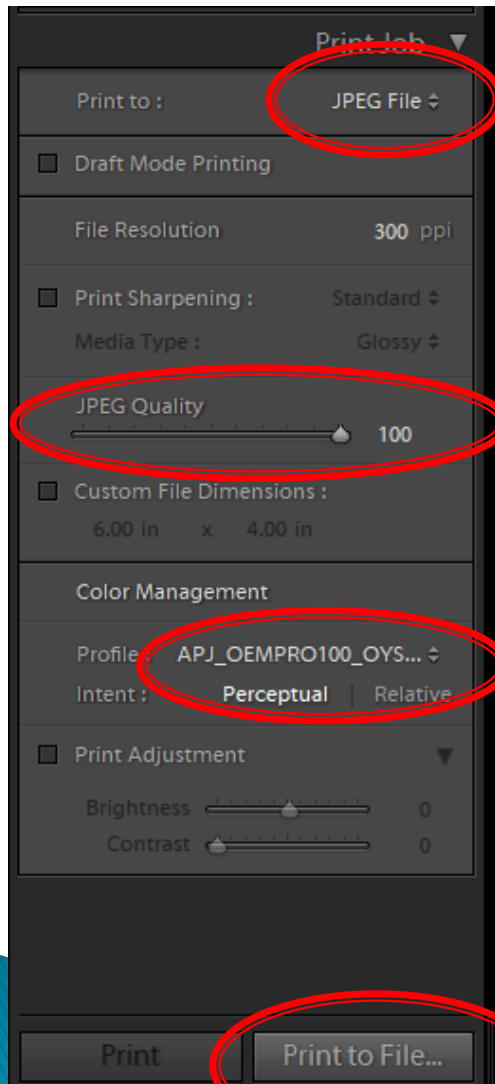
Print Job

Print to : JPEG File

Draft Mode Printing

File Resolution 300 ppi

Print Sharpening : Standard

Media Type : Glossy

JPEG Quality

100

Custom File Dimensions :

6.00 in x 4.00 in

Color Management

Profile : APJ_OEMPRO100_OYS...

Intent : Perceptual | Relative

Print Adjustment

Brightness 0

Contrast 0

Print

Print to File...